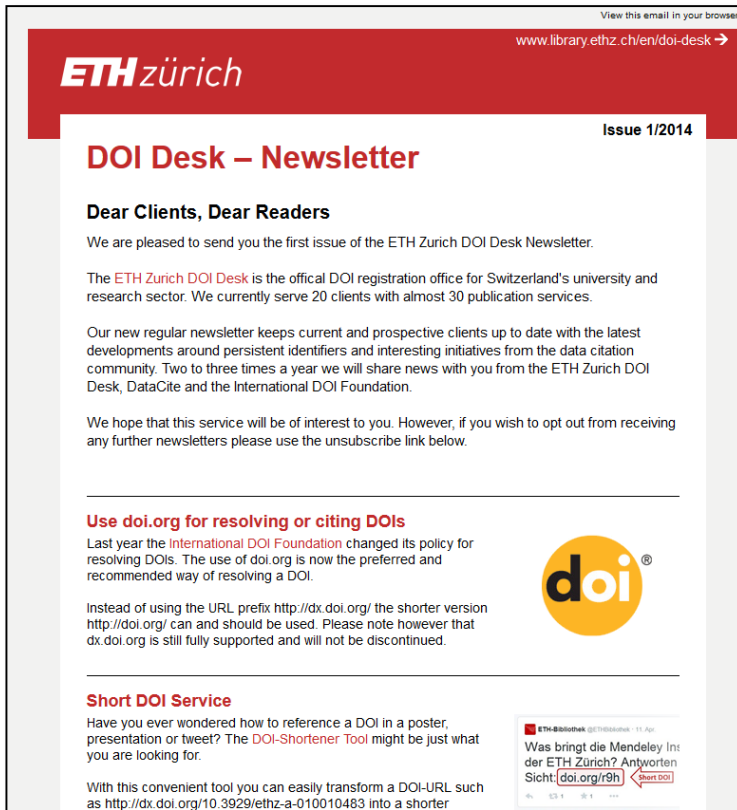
View this email in your browser

www.library.ethz.ch/en/doi-desk →

ETH zürich

Issue 1/2014

DOI Desk – Newsletter

Dear Clients, Dear Readers

We are pleased to send you the first issue of the ETH Zurich DOI Desk Newsletter.

The ETH Zurich DOI Desk is the offical DOI registration office for Switzerland's university and research sector. We currently serve 20 clients with almost 30 publication services.

Our new regular newsletter keeps current and prospective clients up to date with the latest developments around persistent identifiers and interesting initiatives from the data citation community. Two to three times a year we will share news with you from the ETH Zurich DOI Desk, DataCite and the International DOI Foundation.

We hope that this service will be of interest to you. However, if you wish to opt out from receiving any further newsletters please use the unsubscribe link below.

Use doi.org for resolving or citing DOIs

Last year the International DOI Foundation changed its policy for resolving DOIs. The use of doi.org is now the preferred and recommended way of resolving a DOI.

Instead of using the URL prefix http://dx.doi.org/ the shorter version http://doi.org/ can and should be used. Please note however that dx.doi.org is still fully supported and will not be discontinued.

doi®

Short DOI Service

Have you ever wondered how to reference a DOI in a poster, presentation or tweet? The DOI-Shortener Tool might be just what you are looking for.

With this convenient tool you can easily transform a DOI-URL such as http://dx.doi.org/10.3929/ethz-a-010010483 into a shorter

ETH-Bibliothek @ETHBibliothek · 11. Apr.

Was bringt die Mendeley Ins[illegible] der ETH Zürich? Antworten Sicht: doi.org/r9h

Short DOI